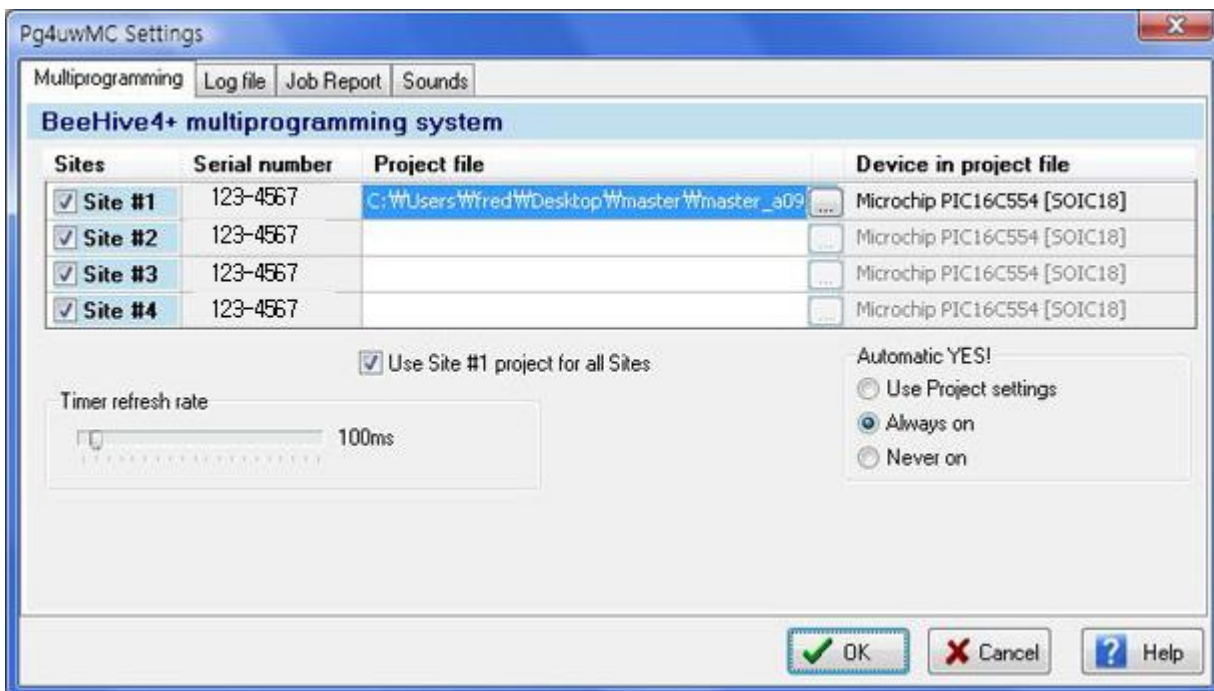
Pg4uwMC Settings

Multiprogramming | Log file | Job Report | Sounds

BeeHive4+ multiprogramming system

| Sites | Serial number | Project file | Device in project file |
|---|---|---|---|
| Site #1 | 123-4567 | C:₩Users₩fred₩Desktop₩master₩master_a09 ... | Microchip PIC16C554 [SOIC18] |
| Site #2 | 123-4567 | ... | Microchip PIC16C554 [SOIC18] |
| Site #3 | 123-4567 | ... | Microchip PIC16C554 [SOIC18] |
| Site #4 | 123-4567 | ... | Microchip PIC16C554 [SOIC18] |

Use Site #1 project for all Sites

Timer refresh rate
100ms

Automatic YES!
Use Project settings
Always on
Never on

OK
Cancel
Help